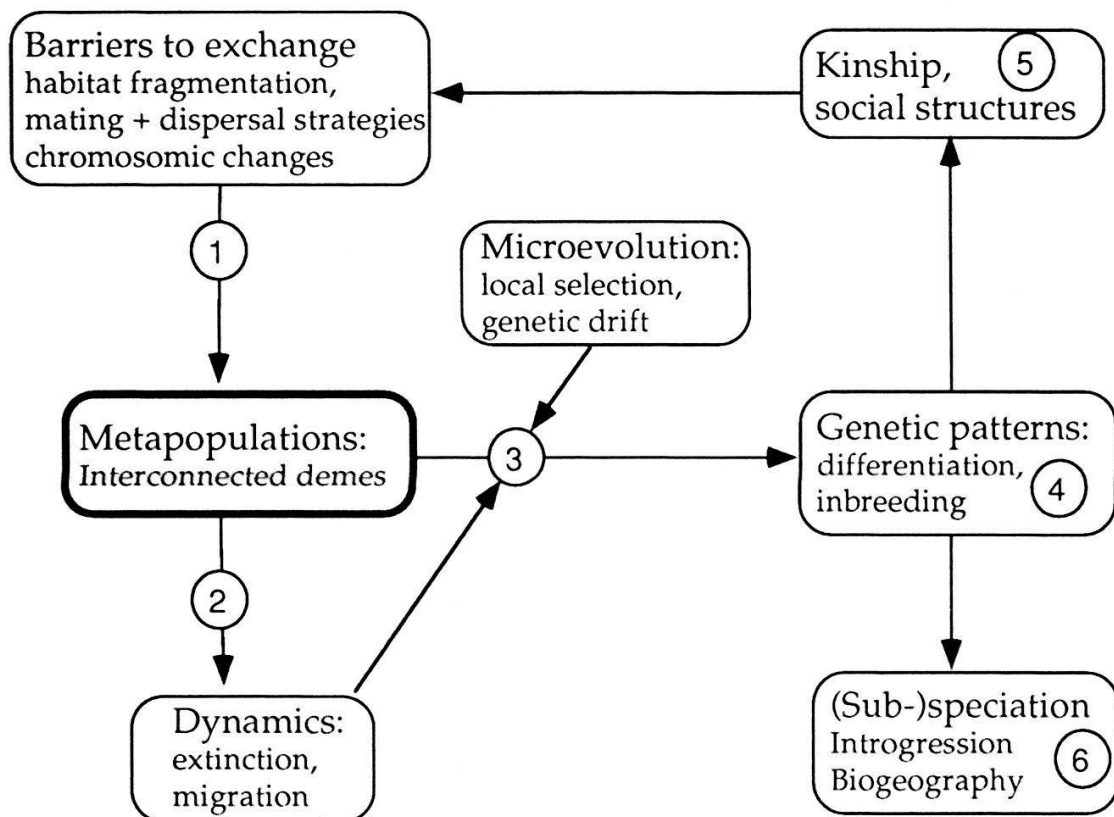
Barriers to exchange
habitat fragmentation,
mating + dispersal strategies
chromosomic changes

Kinship,
social structures

5

1

Microevolution:
local selection,
genetic drift

Metapopulations:
Interconnected demes

3

Genetic patterns:
differentiation,
inbreeding

4

2

Dynamics:
extinction,
migration

(Sub-)speciation
Introgression
Biogeography

6